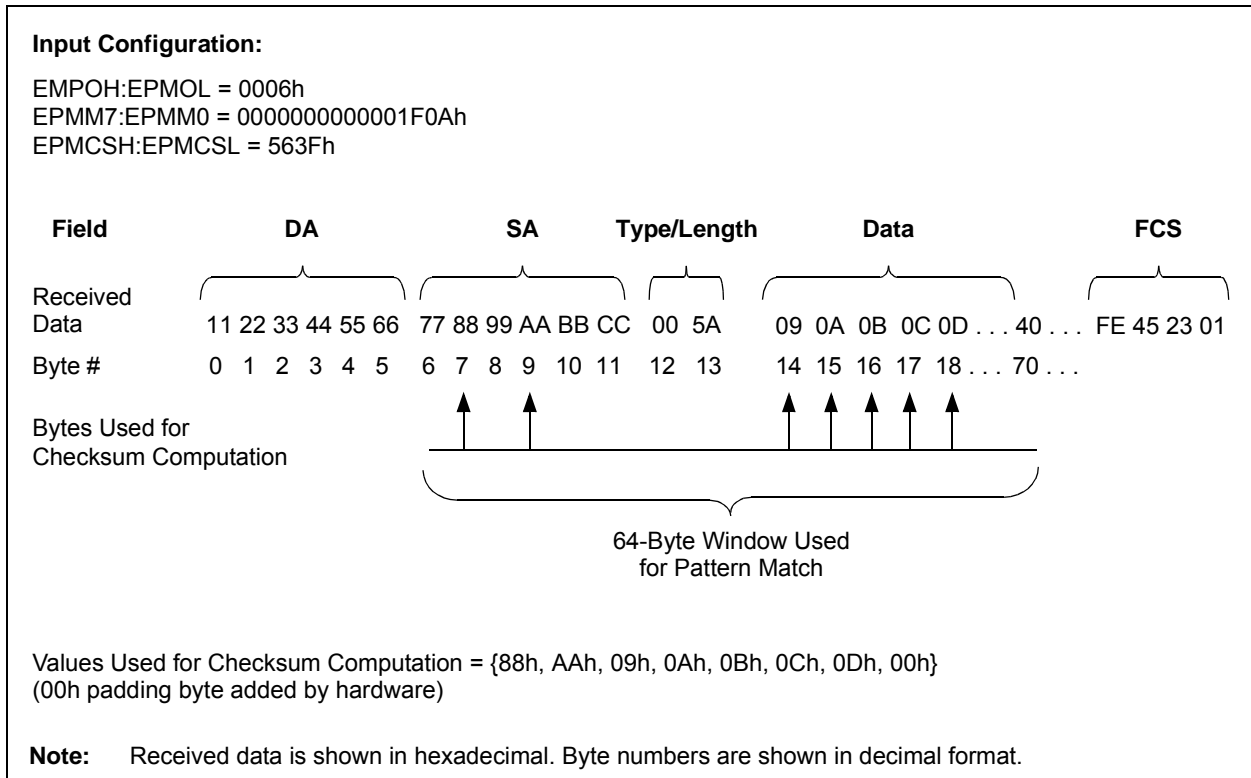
**Input Configuration:**

EMPOH:EPMOL = 0006h
EPMM7:EPMM0 = 0000000000001F0Ah
EPMCSH:EPMCSL = 563Fh

| Field | DA | SA | Type/Length | Data | FCS |
|---|---|---|---|---|---|
| Received Data | 11 22 33 44 55 66 | 77 88 99 AA BB CC | 00 5A | 09 0A 0B 0C 0D . . . 40 . . . | FE 45 23 01 |
| Byte # | 0 1 2 3 4 5 | 6 7 8 9 10 11 | 12 13 | 14 15 16 17 18 . . . 70 . . . | |

Bytes Used for Checksum Computation

64-Byte Window Used for Pattern Match

Values Used for Checksum Computation = {88h, AAh, 09h, 0Ah, 0Bh, 0Ch, 0Dh, 00h}
(00h padding byte added by hardware)

**Note:** Received data is shown in hexadecimal. Byte numbers are shown in decimal format.